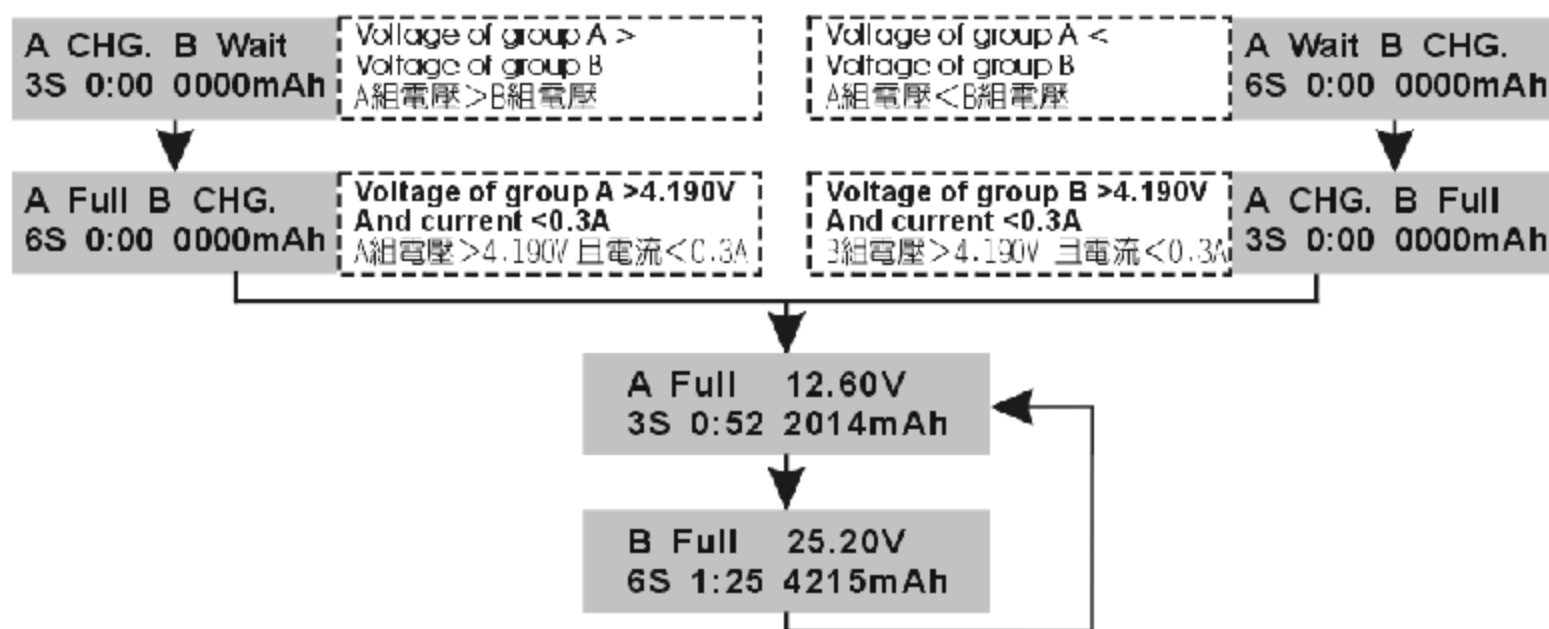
A CHG. B Wait
3S 0:00 0000mAh

Voltage of group A >
Voltage of group B
A組電壓>B組電壓

Voltage of group A <
Voltage of group B
A組電壓<B組電壓

A Wait B CHG.
6S 0:00 0000mAh

A Full B CHG.
6S 0:00 0000mAh

Voltage of group A >4.190V
And current <0.3A
A組電壓>4.190V 且電流<0.3A

Voltage of group B >4.190V
And current <0.3A
B組電壓>4.190V 且電流<0.3A

A CHG. B Full
3S 0:00 0000mAh

A Full 12.60V
3S 0:52 2014mAh

B Full 25.20V
6S 1:25 4215mAh